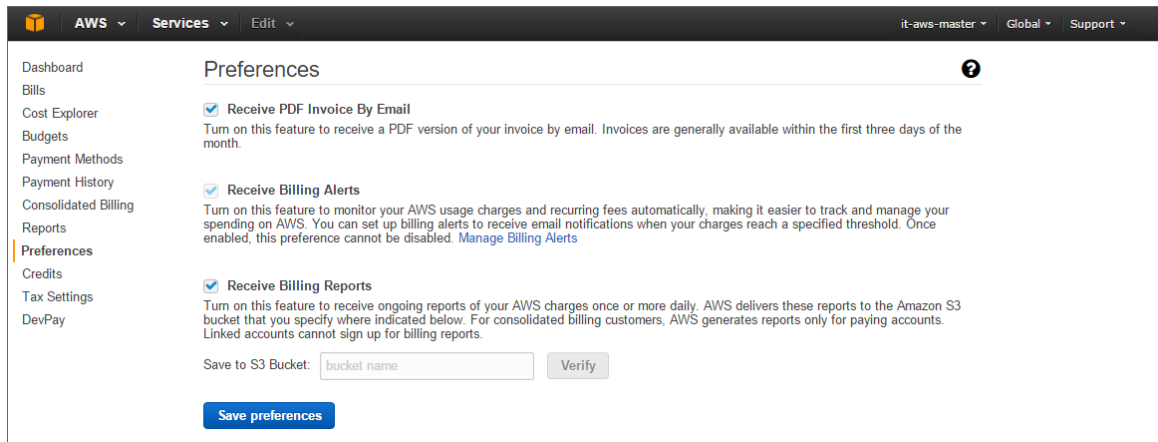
AWS Services Edit it-aws-master Global Support

Dashboard
Bills
Cost Explorer
Budgets
Payment Methods
Payment History
Consolidated Billing
Reports
Preferences
Credits
Tax Settings
DevPay

Preferences

Receive PDF Invoice By Email
Turn on this feature to receive a PDF version of your invoice by email. Invoices are generally available within the first three days of the month.

Receive Billing Alerts
Turn on this feature to monitor your AWS usage charges and recurring fees automatically, making it easier to track and manage your spending on AWS. You can set up billing alerts to receive email notifications when your charges reach a specified threshold. Once enabled, this preference cannot be disabled. Manage Billing Alerts

Receive Billing Reports
Turn on this feature to receive ongoing reports of your AWS charges once or more daily. AWS delivers these reports to the Amazon S3 bucket that you specify where indicated below. For consolidated billing customers, AWS generates reports only for paying accounts. Linked accounts cannot sign up for billing reports.

Save to S3 Bucket: bucket name Verify

Save preferences